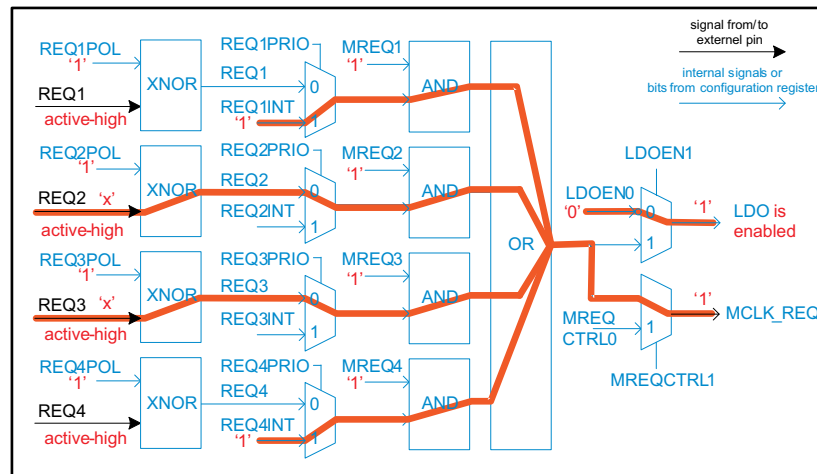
signal from/to externel pin

internal signals or bits from configuration register

REQ1POL
'1'
XNOR
REQ1
active-high
REQ1PRIO
REQ1
0
REQ1INT
'1'
1
MREQ1
'1'
AND

REQ2POL
'1'
XNOR
REQ2 'x'
active-high
REQ2PRIO
REQ2
0
REQ2INT
1
MREQ2
'1'
AND

REQ3POL
'1'
XNOR
REQ3 'x'
active-high
REQ3PRIO
REQ3
0
REQ3INT
1
MREQ3
'1'
AND

REQ4POL
'1'
XNOR
REQ4
active-high
REQ4PRIO
REQ4
0
REQ4INT
'1'
1
MREQ4
'1'
AND

OR

LDOEN1
LDOEN0
'0'
0
1
'1'
LDO is enabled

MREQ CTRL0
1
'1'
MCLK_REQ
MREQCTRL1